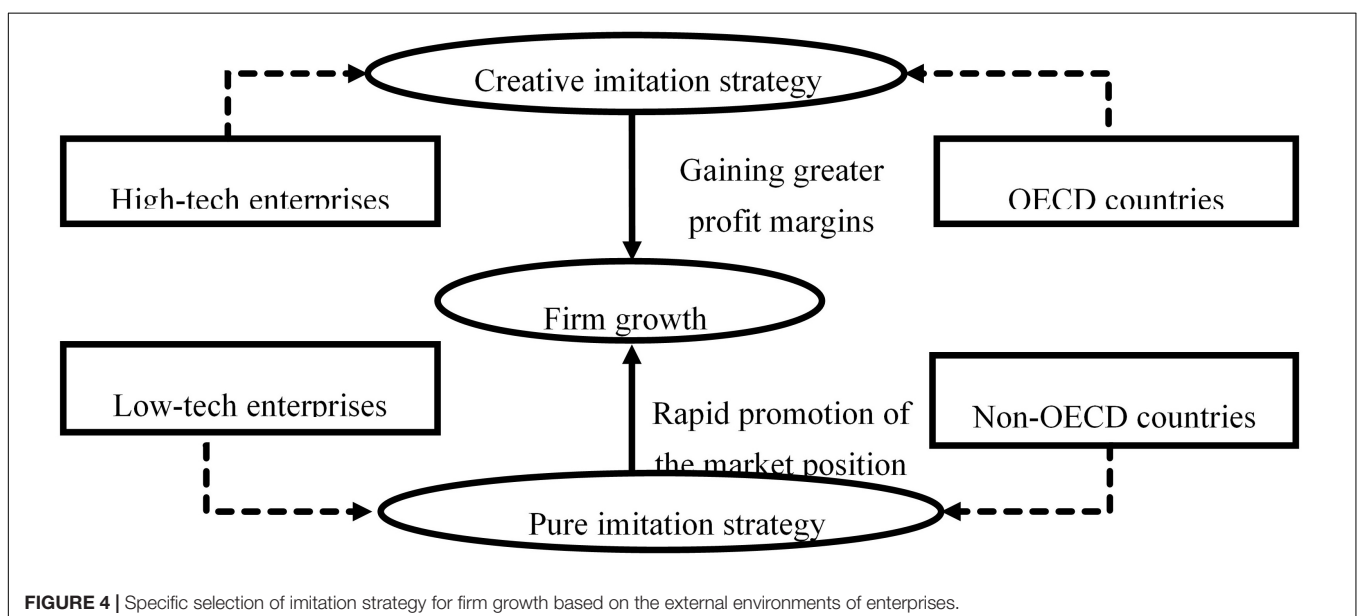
Creative imitation strategy

High-tech enterprises

Gaining greater profit margins

OECD countries

Firm growth

Low-tech enterprises

Rapid promotion of the market position

Non-OECD countries

Pure imitation strategy

FIGURE 4 | Specific selection of imitation strategy for firm growth based on the external environments of enterprises.